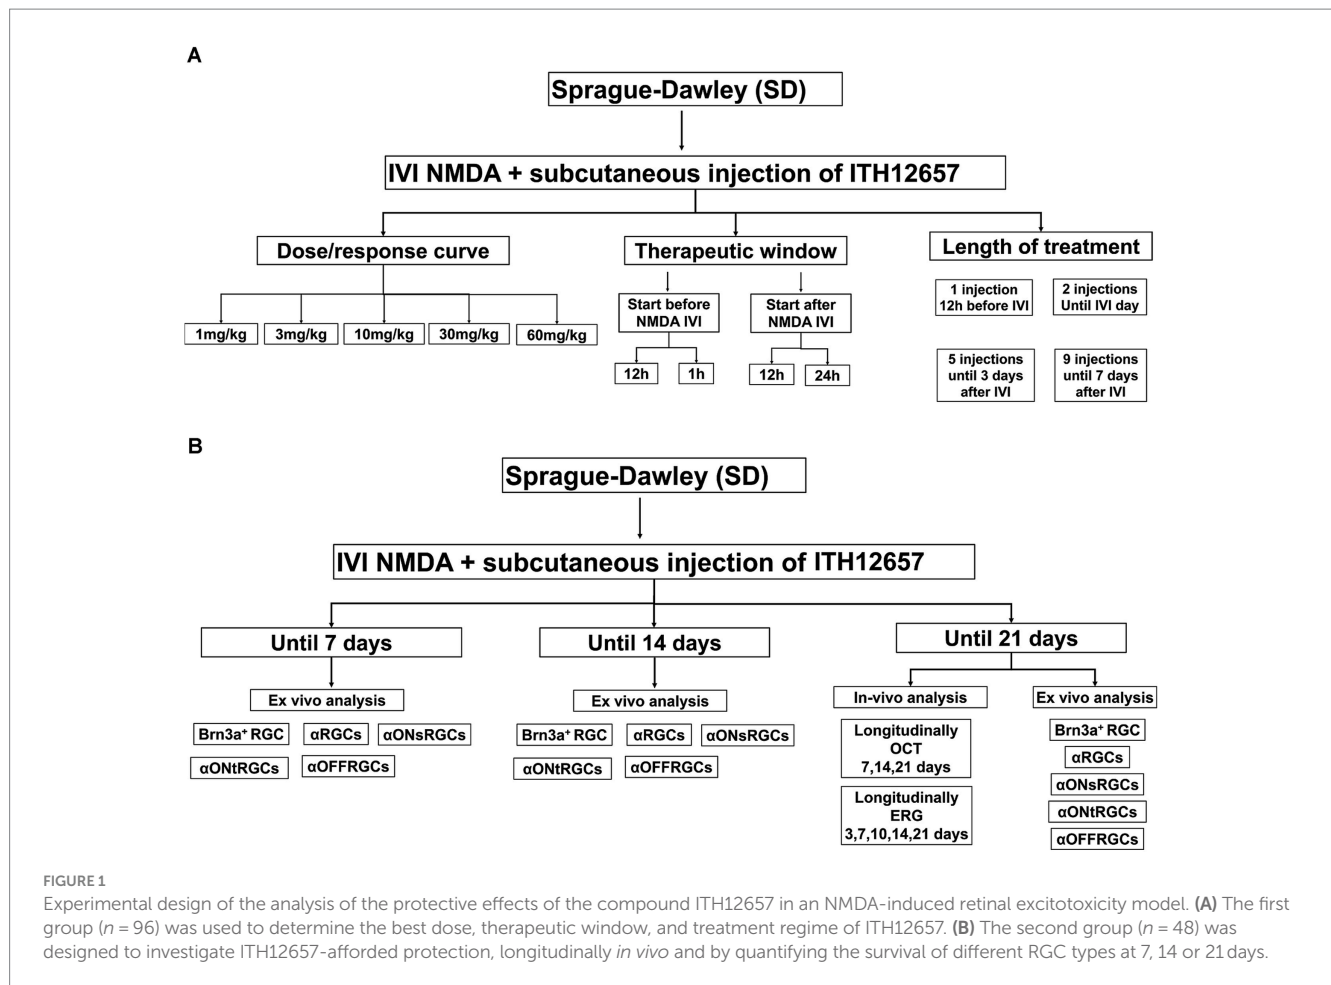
A

Sprague-Dawley (SD)

IVI NMDA + subcutaneous injection of ITH12657

Dose/response curve

1mg/kg
3mg/kg
10mg/kg
30mg/kg
60mg/kg

Therapeutic window

Start before NMDA IVI

12h
1h

Start after NMDA IVI

12h
24h

Length of treatment

1 injection 12h before IVI
2 injections Until IVI day
5 injections until 3 days after IVI
9 injections until 7 days after IVI

B

Sprague-Dawley (SD)

IVI NMDA + subcutaneous injection of ITH12657

Until 7 days

Ex vivo analysis

Brn3a⁺ RGC
αRGCs
αONsRGCs
αONtRGCs
αOFFRGCs

Until 14 days

Ex vivo analysis

Brn3a⁺ RGC
αRGCs
αONsRGCs
αONtRGCs
αOFFRGCs

Until 21 days

In-vivo analysis

Longitudinally OCT 7,14,21 days

Longitudinally ERG 3,7,10,14,21 days

Ex vivo analysis

Brn3a⁺ RGC
αRGCs
αONsRGCs
αONtRGCs
αOFFRGCs

FIGURE 1
Experimental design of the analysis of the protective effects of the compound ITH12657 in an NMDA-induced retinal excitotoxicity model. (A) The first group ($n = 96$) was used to determine the best dose, therapeutic window, and treatment regime of ITH12657. (B) The second group ($n = 48$) was designed to investigate ITH12657-afforded protection, longitudinally in vivo and by quantifying the survival of different RGC types at 7, 14 or 21 days.